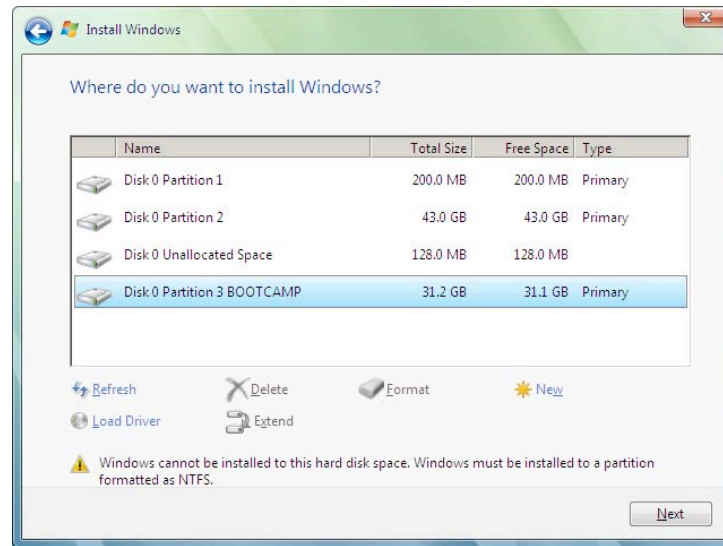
Install Windows

Where do you want to install Windows?

| Name | Total Size | Free Space | Type |
|---|---|---|---|
| Disk 0 Partition 1 | 200.0 MB | 200.0 MB | Primary |
| Disk 0 Partition 2 | 43.0 GB | 43.0 GB | Primary |
| Disk 0 Unallocated Space | 128.0 MB | 128.0 MB | |
| Disk 0 Partition 3 BOOTCAMP | 31.2 GB | 31.1 GB | Primary |

Refresh
Delete
Format
New
Load Driver
Extend

Windows cannot be installed to this hard disk space. Windows must be installed to a partition formatted as NTFS.

Next